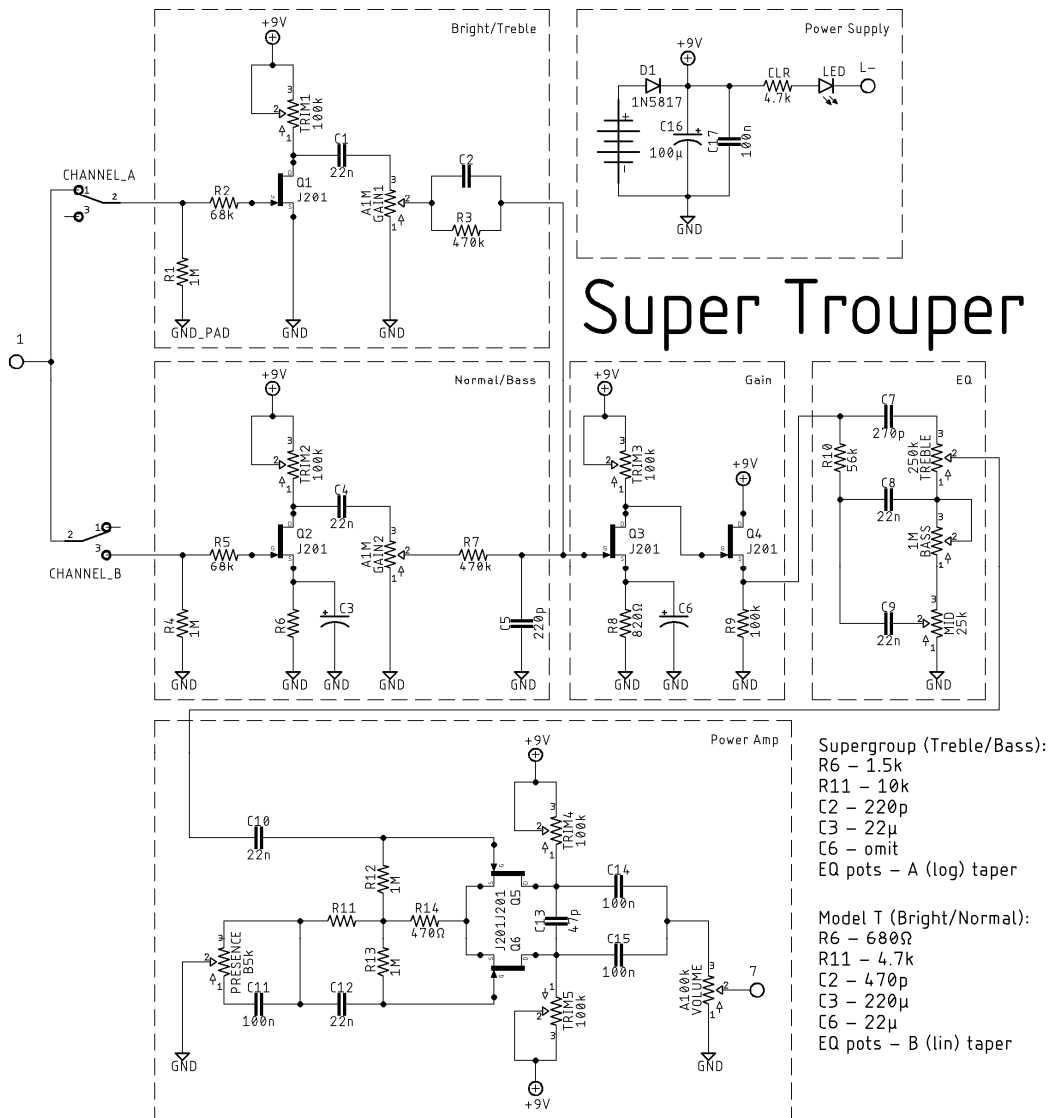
Bright/Treble

+9V

TRIM1 100k

C1 22n

CHANNEL_A

R2 68k

Q1 J201

A1M GAIN1

C2

R3 470k

R1 1M

GND_PAD

GND

GND

Power Supply

+9V

D1 1N5817

CLR 4.7k

LED

L-

C16 100µ

C17 100n

GND

Super Trouper

1

Normal/Bass

+9V

TRIM2 100k

C4 22n

R5 68k

Q2 J201

A1M GAIN2

R7 470k

CHANNEL_B

R4 1M

R6

C3

C5 220p

GND

GND

GND

GND

GND

Gain

+9V

TRIM3 100k

+9V

Q3 J201

Q4 J201

R8 820Ω

C6

R9 100k

GND

GND

GND

EQ

C7 270p

R10 56k

250k TREBLE

C8 22n

1M BASS

C9 22n

MID 25k

GND

Power Amp

+9V

TRIM4 100k

C10 22n

R12 1M

Q5

C14 100n

R11

R14 470Ω

J201 J201

C13 47p

PRESENCE B5k

Q6

C15 100n

R13 1M

A100k VOLUME

7

C11 100n

C12 22n

TRIM5 100k

GND

GND

+9V

Supergroup (Treble/Bass):
R6 – 1.5k
R11 – 10k
C2 – 220p
C3 – 22µ
C6 – omit
EQ pots – A (log) taper

Model T (Bright/Normal):
R6 – 680Ω
R11 – 4.7k
C2 – 470p
C3 – 220µ
C6 – 22µ
EQ pots – B (lin) taper